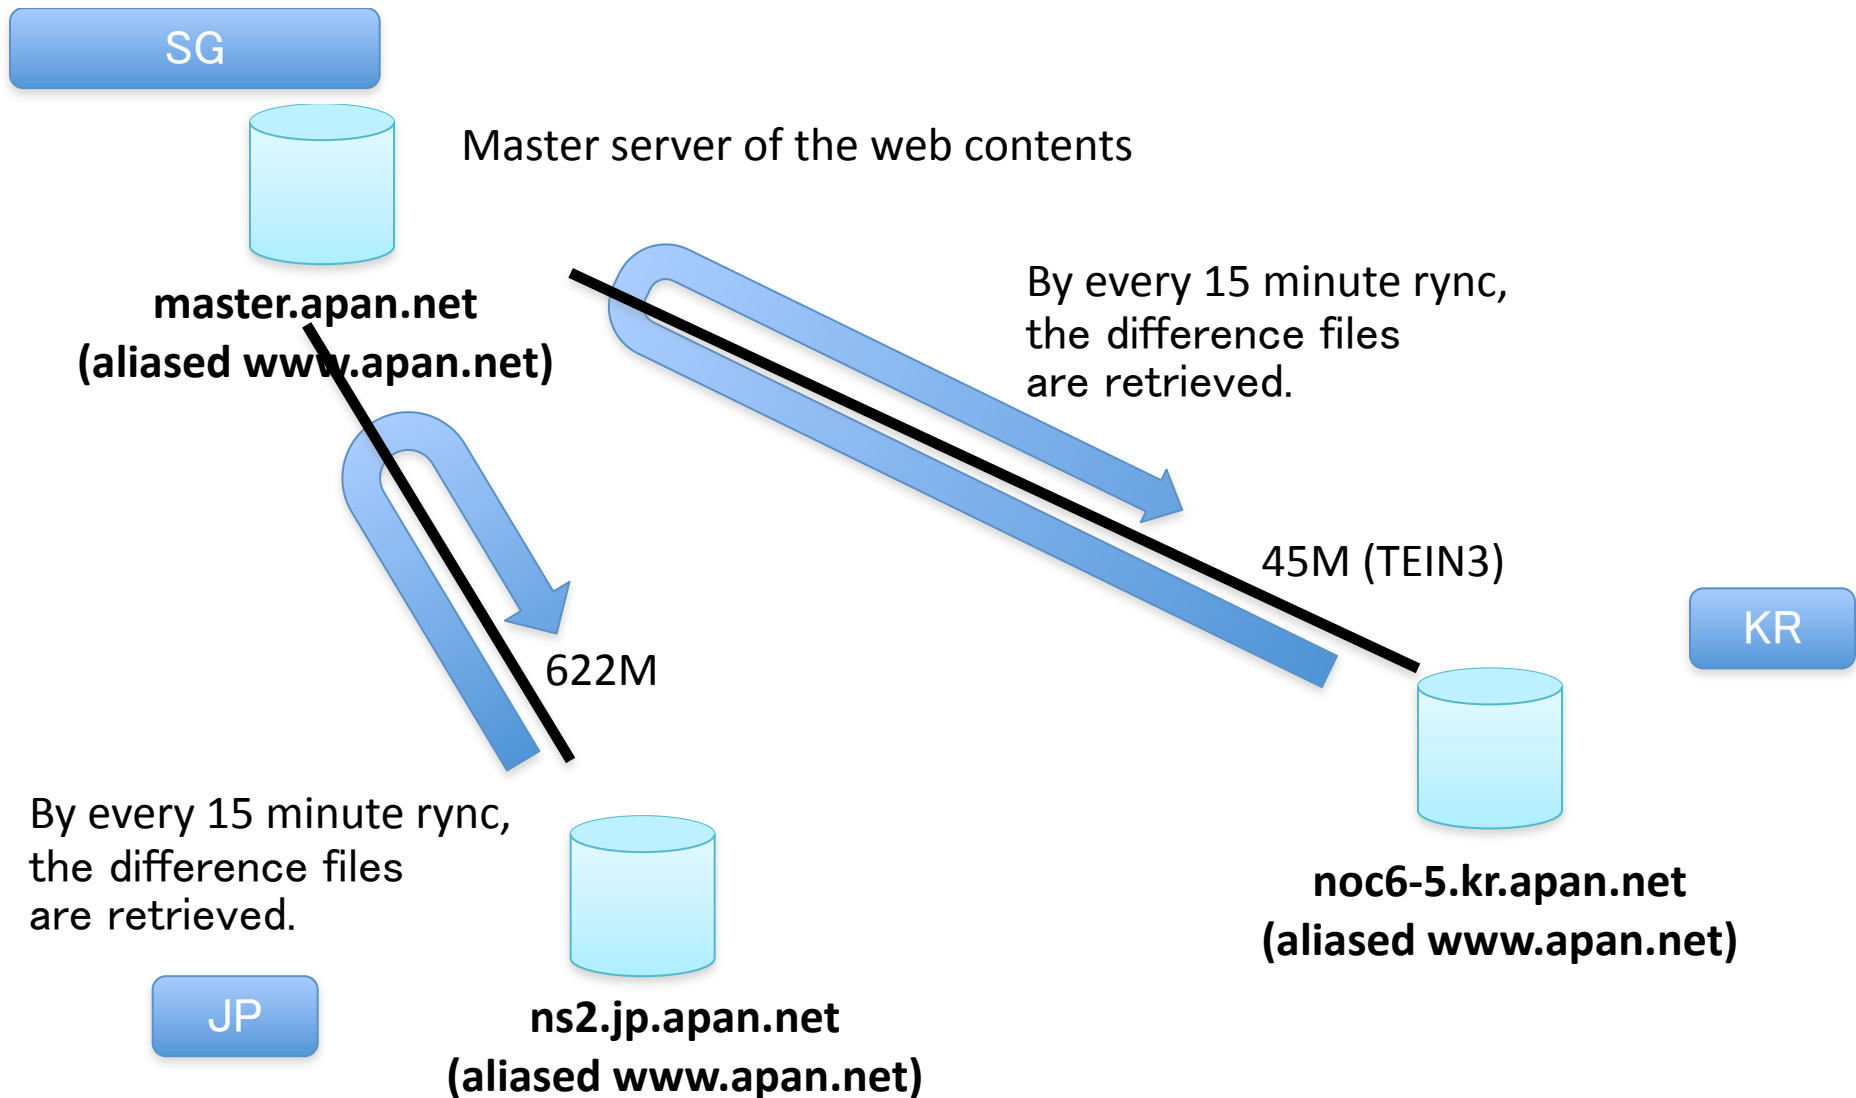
SG

Master server of the web contents

master.apan.net
(aliased www.apan.net)

By every 15 minute rync,
the difference files
are retrieved.

45M (TEIN3)

KR

622M

By every 15 minute rync,
the difference files
are retrieved.

noc6-5.kr.apan.net
(aliased www.apan.net)

JP

ns2.jp.apan.net
(aliased www.apan.net)